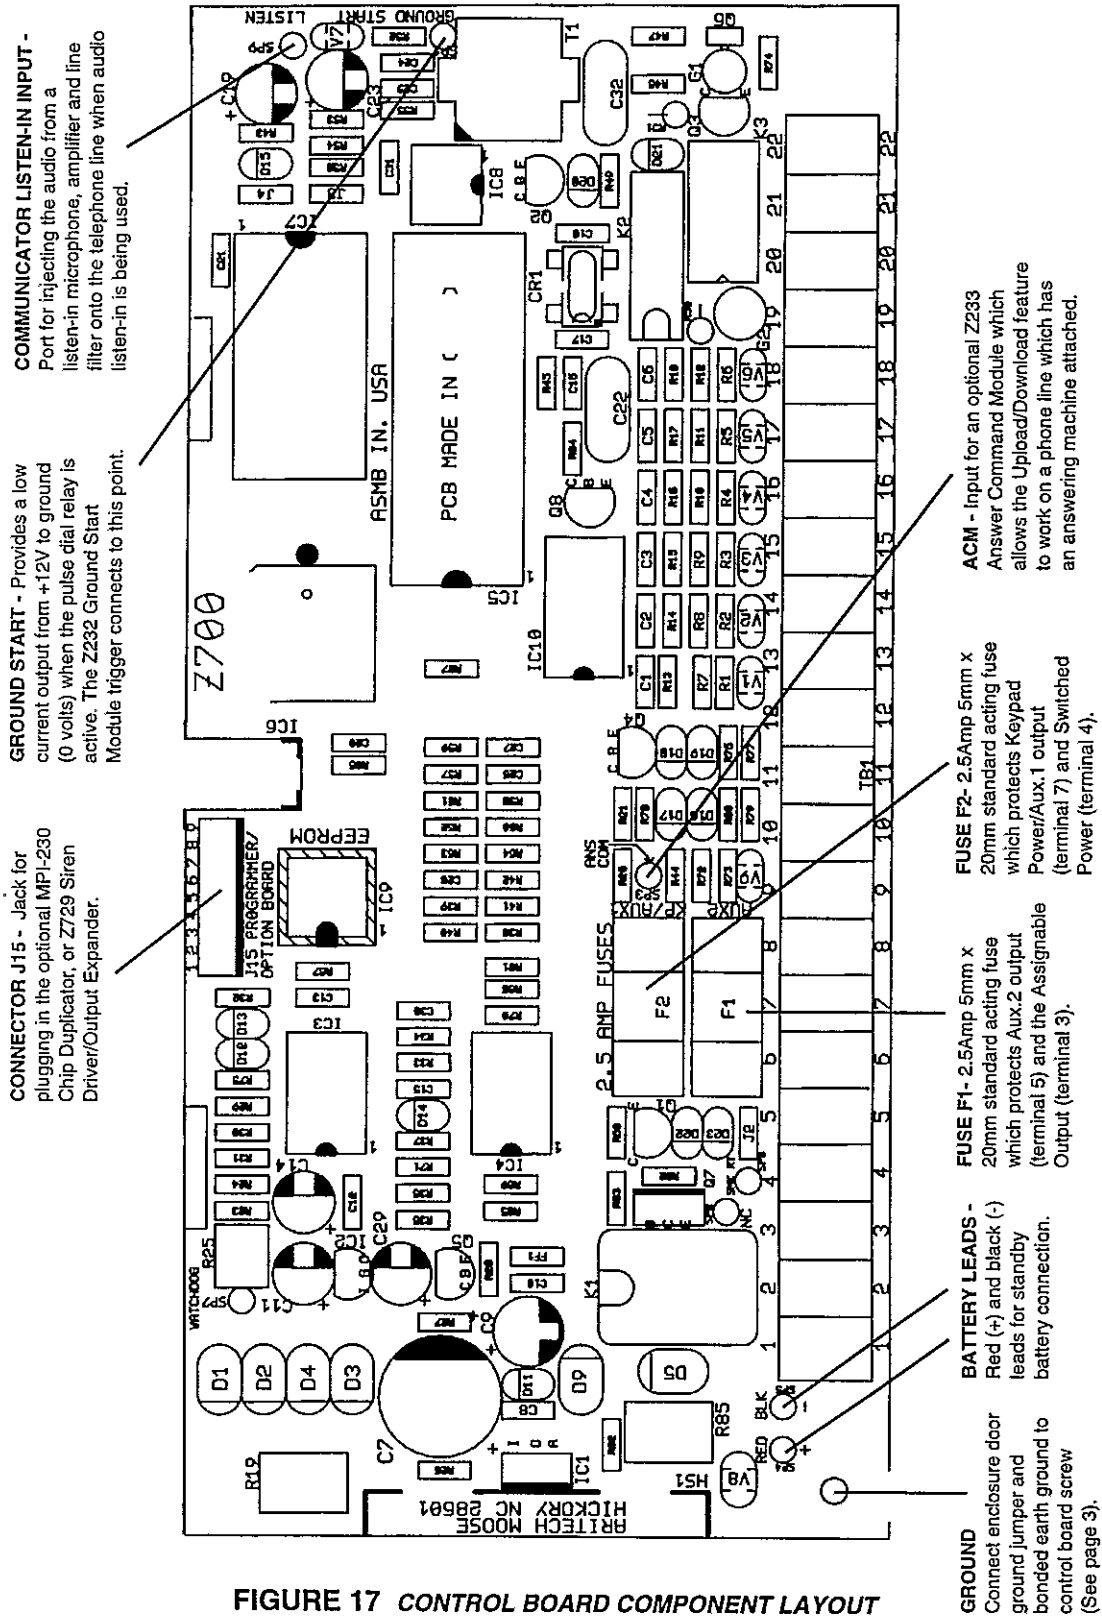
COMMUNICATOR LISTEN-IN INPUT - Port for injecting the audio from a listen-in microphone, amplifier and line filter onto the telephone line when audio listen-in is being used.

GROUND START - Provides a low current output from +12V to ground (0 volts) when the pulse dial relay is active. The Z232 Ground Start Module trigger connects to this point.

CONNECTOR J15 - Jack for plugging in the optional MPI-230 Chip Duplicator, or Z729 Siren Driver/Output Expander.

BATTERY LEADS - Red (+) and black (-) leads for standby battery connection.

GROUND Connect enclosure door ground jumper and bonded earth ground to control board screw (See page 3).

FUSE F1- 2.5Amp 5mm x 20mm standard acting fuse which protects Aux.2 output (terminal 5) and the Assignable Output (terminal 3).

FUSE F2- 2.5Amp 5mm x 20mm standard acting fuse which protects Keypad Power/Aux.1 output (terminal 7) and Switched Power (terminal 4).

ACM - Input for an optional Z233 Answer Command Module which allows the Upload/Download feature to work on a phone line which has an answering machine attached.

LISTEN GROUND START T1 SP9 C32 Q6 G1 Q3 K3 C23 IC8 Q2 K2 CR1 IC7 ASMB IN. USA PCB MADE IN ( ) C22 Q8 G2 IC5 IC10 Z700 IC6 Q4 EEPROM IC9 J15 PROGRAMMER/ OPTION BOARD 1 2 3 4 5 6 7 8 9 2.5 AMP FUSES F2 F1 ANS COM SP3 XP/AUX1 AUX2 TB1 IC3 IC4 Q1 Q7 J2 NO NC C14 C29 IC2 G5 R25 WATCHDOG SP7 C11 C9 K1 D1 D2 D4 D3 D9 D11 D5 C8 C7 R19 R85 IC1 I O C R BLK RED HS1 ARITECH MOOSE HICKORY NC 28601

1 2 3 4 5 6 7 8 9 10 11 12 13 14 15 16 17 18 19 20 21 22

FIGURE 17 CONTROL BOARD COMPONENT LAYOUT